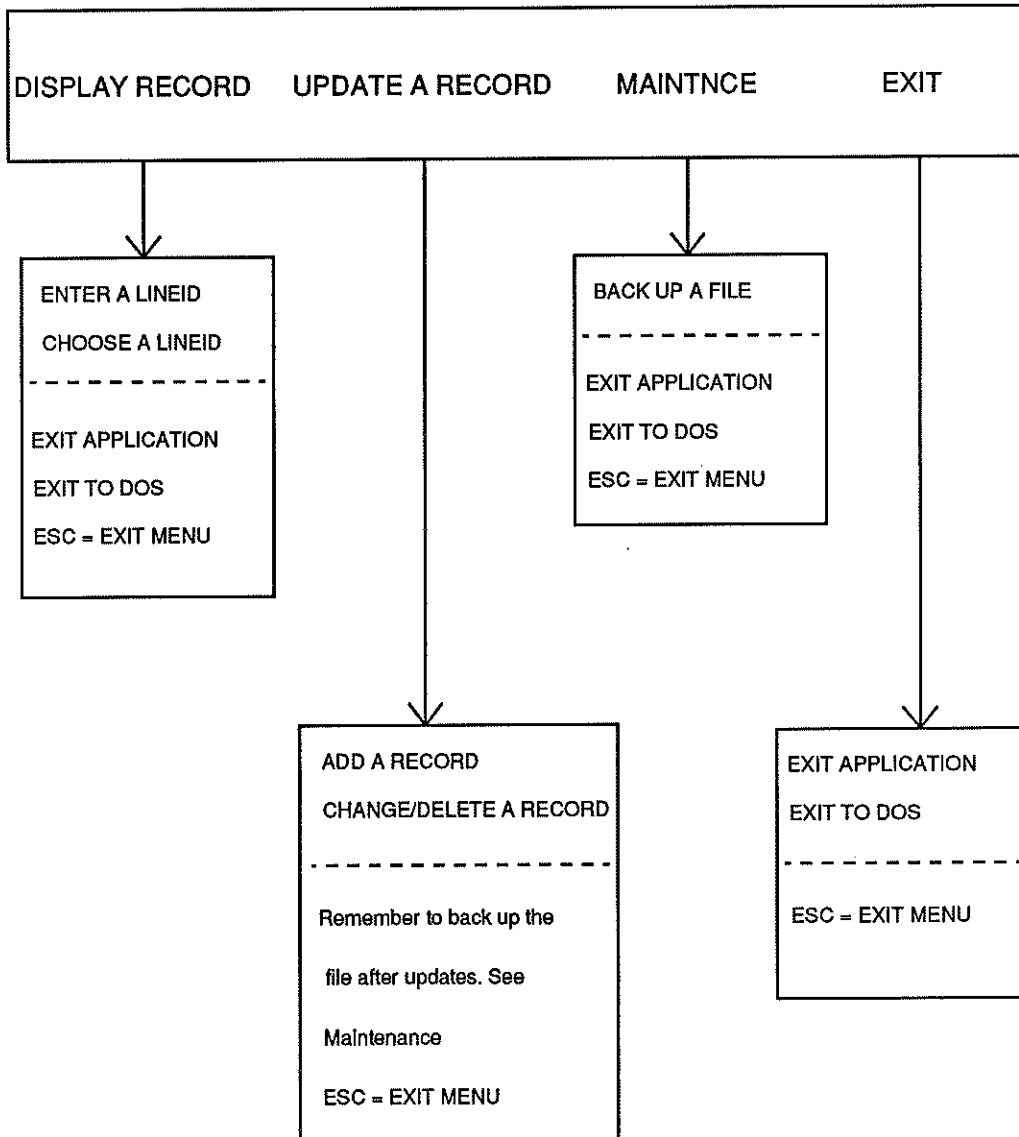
DISPLAY RECORD UPDATE A RECORD MAINTNCE EXIT

ENTER A LINEID
CHOOSE A LINEID

EXIT APPLICATION
EXIT TO DOS
ESC = EXIT MENU

BACK UP A FILE

EXIT APPLICATION
EXIT TO DOS
ESC = EXIT MENU

ADD A RECORD
CHANGE/DELETE A RECORD

Remember to back up the file after updates. See Maintenance

ESC = EXIT MENU

EXIT APPLICATION
EXIT TO DOS

ESC = EXIT MENU